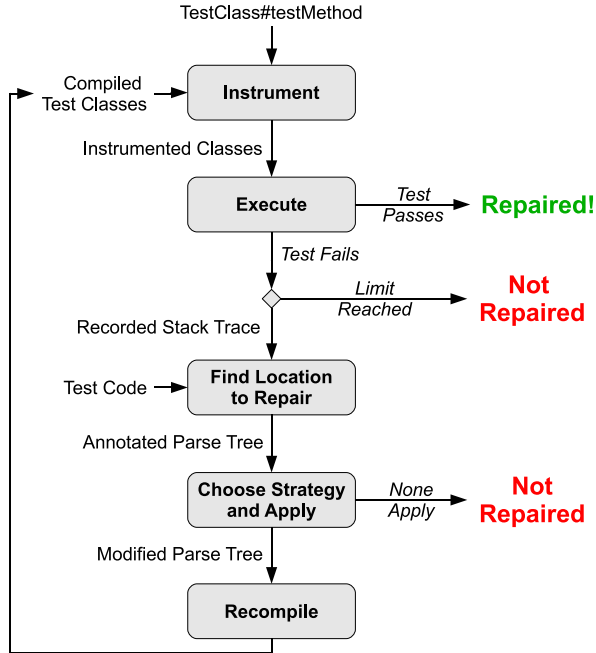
TestClass#testMethod

Compiled Test Classes

Instrument

Instrumented Classes

Execute

Test Passes

Repaired!

Test Fails

Limit Reached

Not Repaired

Recorded Stack Trace

Test Code

Find Location to Repair

Annotated Parse Tree

Choose Strategy and Apply

None Apply

Not Repaired

Modified Parse Tree

Recompile